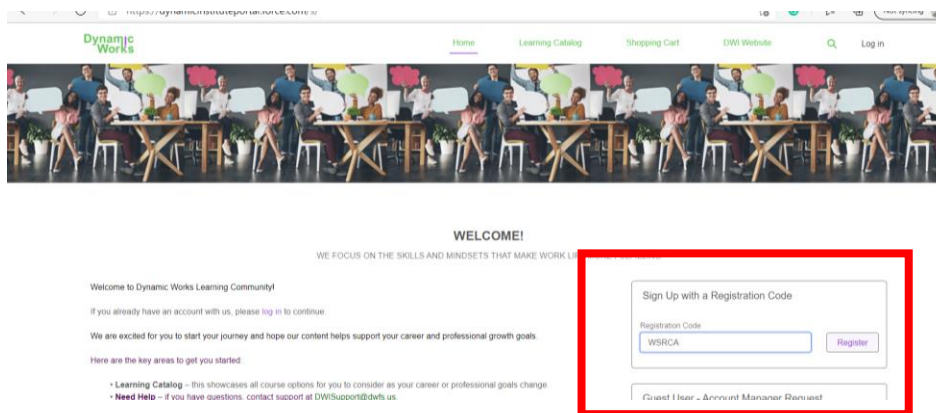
https://dynamicinstituteportal.force.com/s/

Not syncing

Dynamic Works

Home Learning Catalog Shopping Cart DWI Website Log in

WELCOME!

WE FOCUS ON THE SKILLS AND MINDSETS THAT MAKE WORK LI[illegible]

Welcome to Dynamic Works Learning Community!

If you already have an account with us, please log in to continue.

We are excited for you to start your journey and hope our content helps support your career and professional growth goals.

Here are the key areas to get you started:

• Learning Catalog – this showcases all course options for you to consider as your career or professional goals change.
• Need Help – if you have questions, contact support at DWISupport@dwfs.us.

Sign Up with a Registration Code

Registration Code

WSRCA

Register

Guest User - Account Manager Request